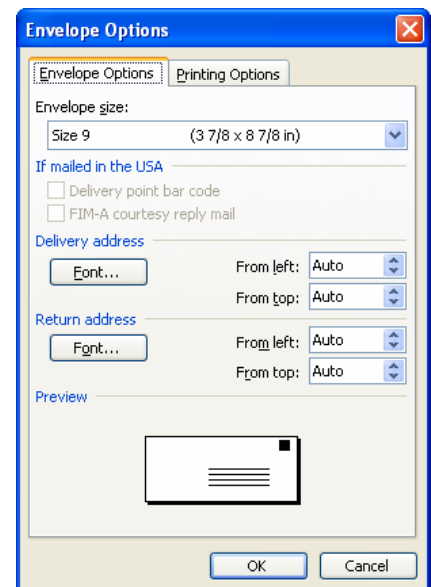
Envelope Options

Envelope Options | Printing Options

Envelope size:

Size 9 (3 7/8 x 8 7/8 in)

If mailed in the USA

Delivery point bar code

FIM-A courtesy reply mail

Delivery address

Font...

From left: Auto

From top: Auto

Return address

Font...

From left: Auto

From top: Auto

Preview

OK

Cancel